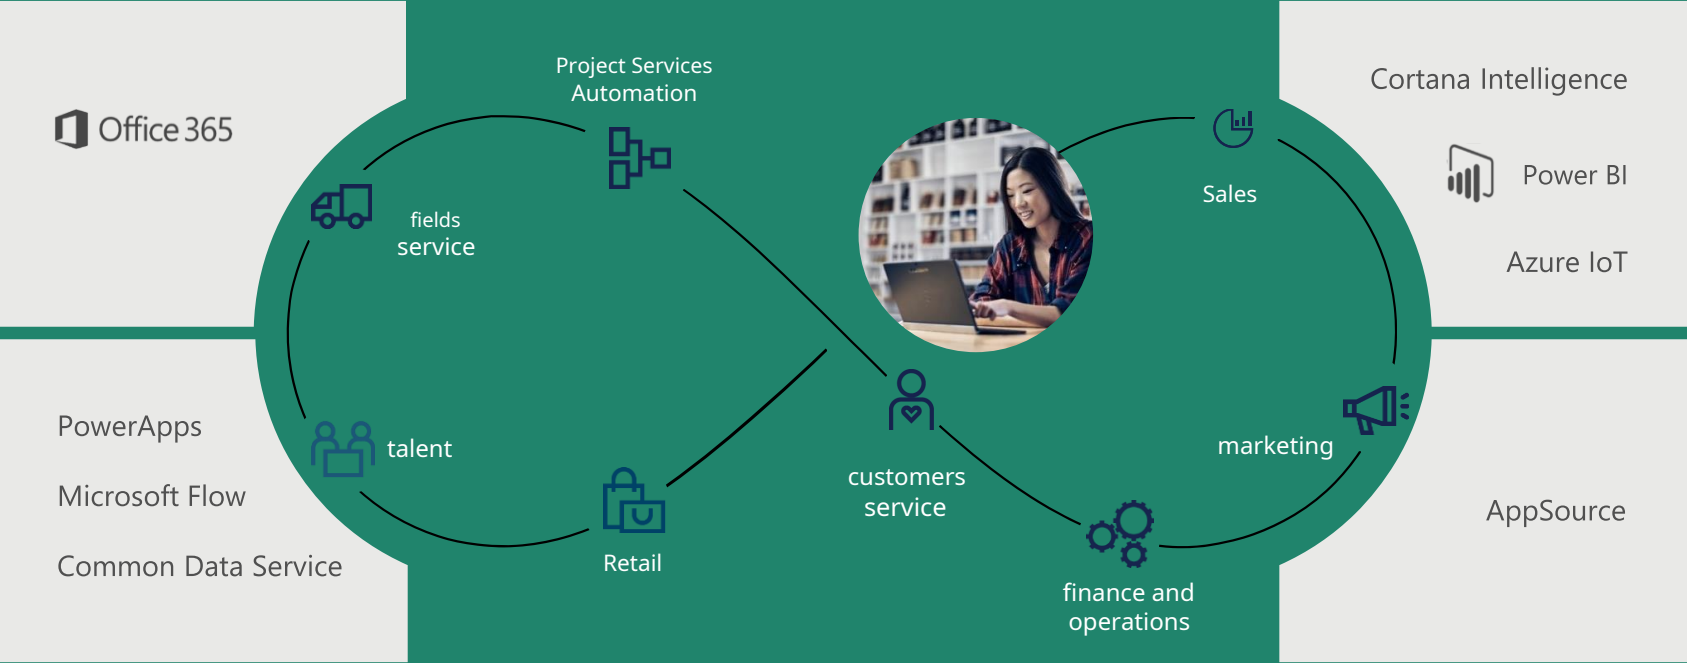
Office 365

Project Services Automation

fields service

talent

Retail

customers service

Sales

marketing

finance and operations

Cortana Intelligence

Power BI

Azure IoT

AppSource

PowerApps

Microsoft Flow

Common Data Service